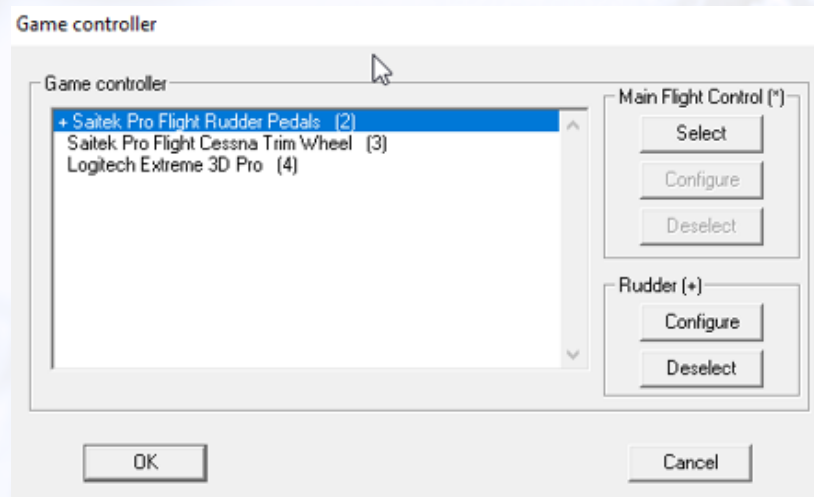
Game controller

Game controller

+ Saitek Pro Flight Rudder Pedals (2)
Saitek Pro Flight Cessna Trim Wheel (3)
Logitech Extreme 3D Pro (4)

Main Flight Control (*)

Select

Configure

Deselect

Rudder (+)

Configure

Deselect

OK

Cancel